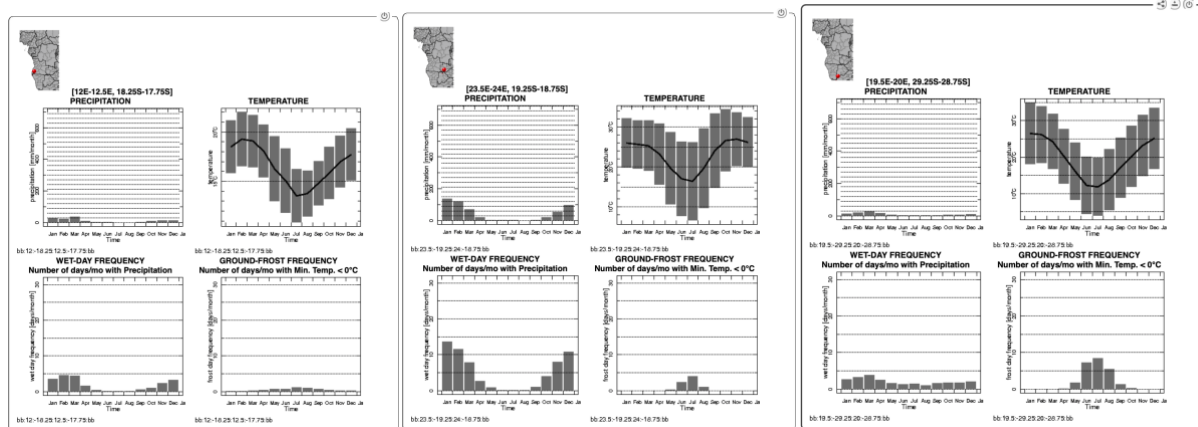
[12E-12.5E, 18.25S-17.75S]
PRECIPITATION

precipitation [mm/month]

Jan Feb Mar Apr May Jun Jul Aug Sep Oct Nov Dec Ja
Time

bb:12-18.25:12.5-17.75:bb

TEMPERATURE

temperature
20°C
10°C

Jan Feb Mar Apr May Jun Jul Aug Sep Oct Nov Dec Ja
Time

bb:12-18.25:12.5-17.75:bb

WET-DAY FREQUENCY
Number of days/mo with Precipitation

wet day frequency [days/month]

Jan Feb Mar Apr May Jun Jul Aug Sep Oct Nov Dec Ja
Time

bb:12-18.25:12.5-17.75:bb

GROUND-FROST FREQUENCY
Number of days/mo with Min. Temp. < 0°C

frost day frequency [days/month]

Jan Feb Mar Apr May Jun Jul Aug Sep Oct Nov Dec Ja
Time

bb:12-18.25:12.5-17.75:bb

[23.5E-24E, 19.25S-18.75S]
PRECIPITATION

precipitation [mm/month]

Jan Feb Mar Apr May Jun Jul Aug Sep Oct Nov Dec Ja
Time

bb:23.5-19.25:24-18.75:bb

TEMPERATURE

temperature
30°C
10°C

Jan Feb Mar Apr May Jun Jul Aug Sep Oct Nov Dec Ja
Time

bb:23.5-19.25:24-18.75:bb

WET-DAY FREQUENCY
Number of days/mo with Precipitation

wet day frequency [days/month]

Jan Feb Mar Apr May Jun Jul Aug Sep Oct Nov Dec Ja
Time

bb:23.5-19.25:24-18.75:bb

GROUND-FROST FREQUENCY
Number of days/mo with Min. Temp. < 0°C

frost day frequency [days/month]

Jan Feb Mar Apr May Jun Jul Aug Sep Oct Nov Dec Ja
Time

bb:23.5-19.25:24-18.75:bb

[19.5E-20E, 29.25S-28.75S]
PRECIPITATION

precipitation [mm/month]

Jan Feb Mar Apr May Jun Jul Aug Sep Oct Nov Dec Ja
Time

bb:19.5-29.25:20-28.75:bb

TEMPERATURE

temperature
30°C
20°C
10°C

Jan Feb Mar Apr May Jun Jul Aug Sep Oct Nov Dec Ja
Time

bb:19.5-29.25:20-28.75:bb

WET-DAY FREQUENCY
Number of days/mo with Precipitation

wet day frequency [days/month]

Jan Feb Mar Apr May Jun Jul Aug Sep Oct Nov Dec Ja
Time

bb:19.5-29.25:20-28.75:bb

GROUND-FROST FREQUENCY
Number of days/mo with Min. Temp. < 0°C

frost day frequency [days/month]

Jan Feb Mar Apr May Jun Jul Aug Sep Oct Nov Dec Ja
Time

bb:19.5-29.25:20-28.75:bb